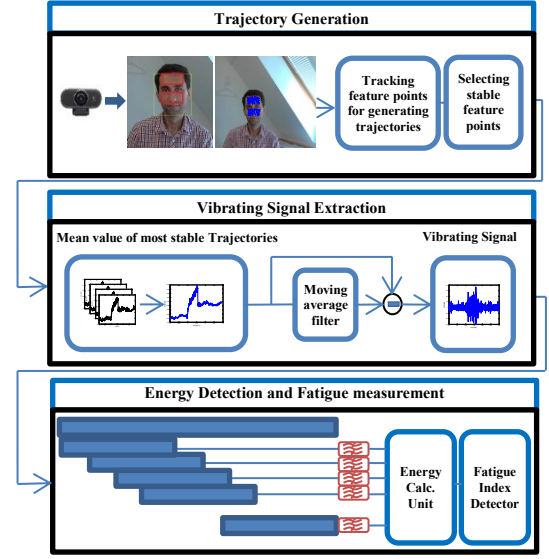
Trajectory Generation

Tracking feature points for generating trajectories

Selecting stable feature points

Vibrating Signal Extraction

Mean value of most stable Trajectories

Vibrating Signal

Moving average filter

Energy Detection and Fatigue measurement

Energy Calc. Unit

Fatigue Index Detector